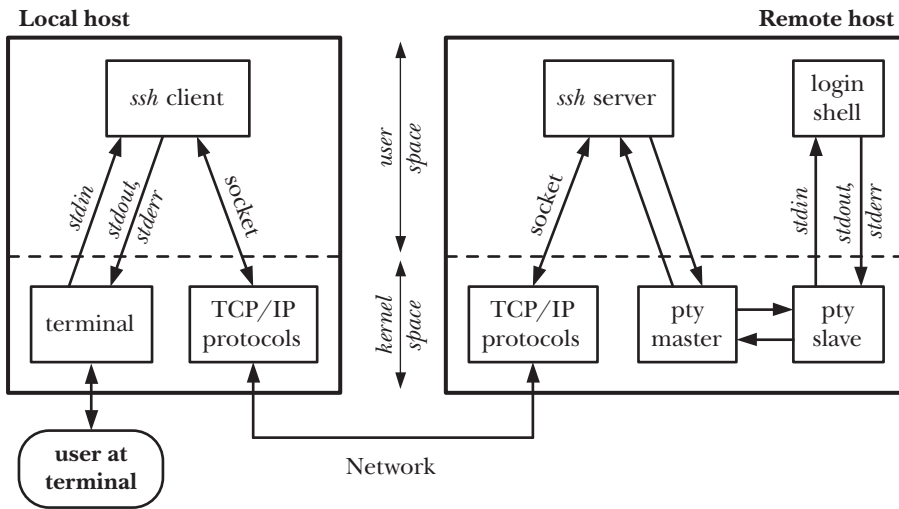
Local host

Remote host

ssh client

stdin

stdout, stderr

socket

user space

kernel space

terminal

TCP/IP protocols

ssh server

socket

login shell

stdin

stdout, stderr

TCP/IP protocols

pty master

pty slave

user at terminal

Network